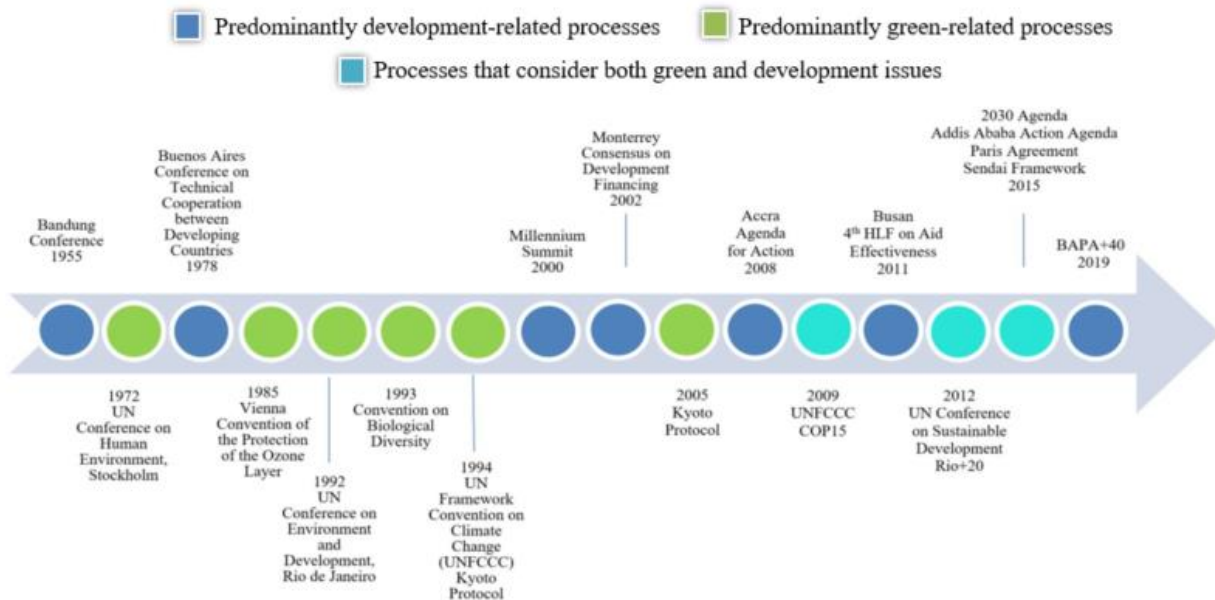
Predominantly development-related processes

Predominantly green-related processes

Processes that consider both green and development issues

Bandung Conference 1955

Buenos Aires Conference on Technical Cooperation between Developing Countries 1978

Millennium Summit 2000

Monterrey Consensus on Development Financing 2002

Accra Agenda for Action 2008

Busan 4$^{th}$ HLF on Aid Effectiveness 2011

2030 Agenda Addis Ababa Action Agenda Paris Agreement Sendai Framework 2015

BAPA+40 2019

1972 UN Conference on Human Environment, Stockholm

1985 Vienna Convention of the Protection of the Ozone Layer

1992 UN Conference on Environment and Development, Rio de Janeiro

1993 Convention on Biological Diversity

1994 UN Framework Convention on Climate Change (UNFCCC) Kyoto Protocol

2005 Kyoto Protocol

2009 UNFCCC COP15

2012 UN Conference on Sustainable Development Rio+20